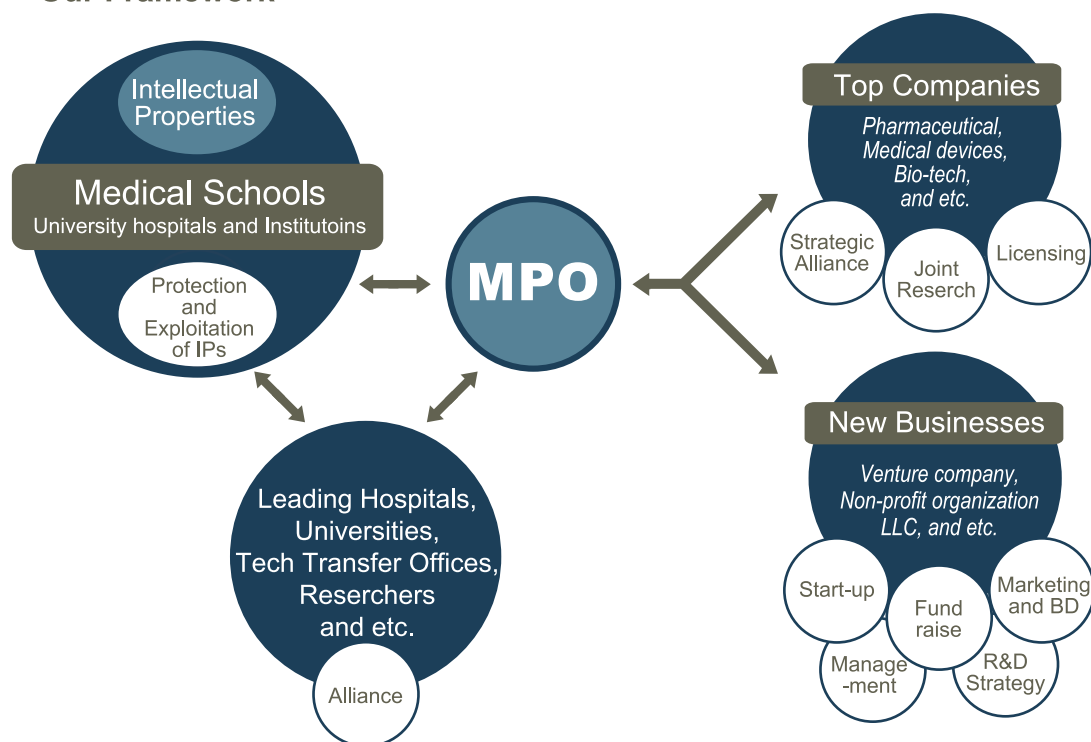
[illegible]

Intellectual Properties

Medical Schools
University hospitals and Institutoins

Protection and Exploitation of IPs

MPO

Top Companies
Pharmaceutical, Medical devices, Bio-tech, and etc.

Strategic Alliance

Joint Reserch

Licensing

New Businesses
Venture company, Non-profit organization LLC, and etc.

Start-up

Fund raise

Marketing and BD

Manage -ment

R&D Strategy

Leading Hospitals, Universities, Tech Transfer Offices, Reserchers and etc.

Alliance